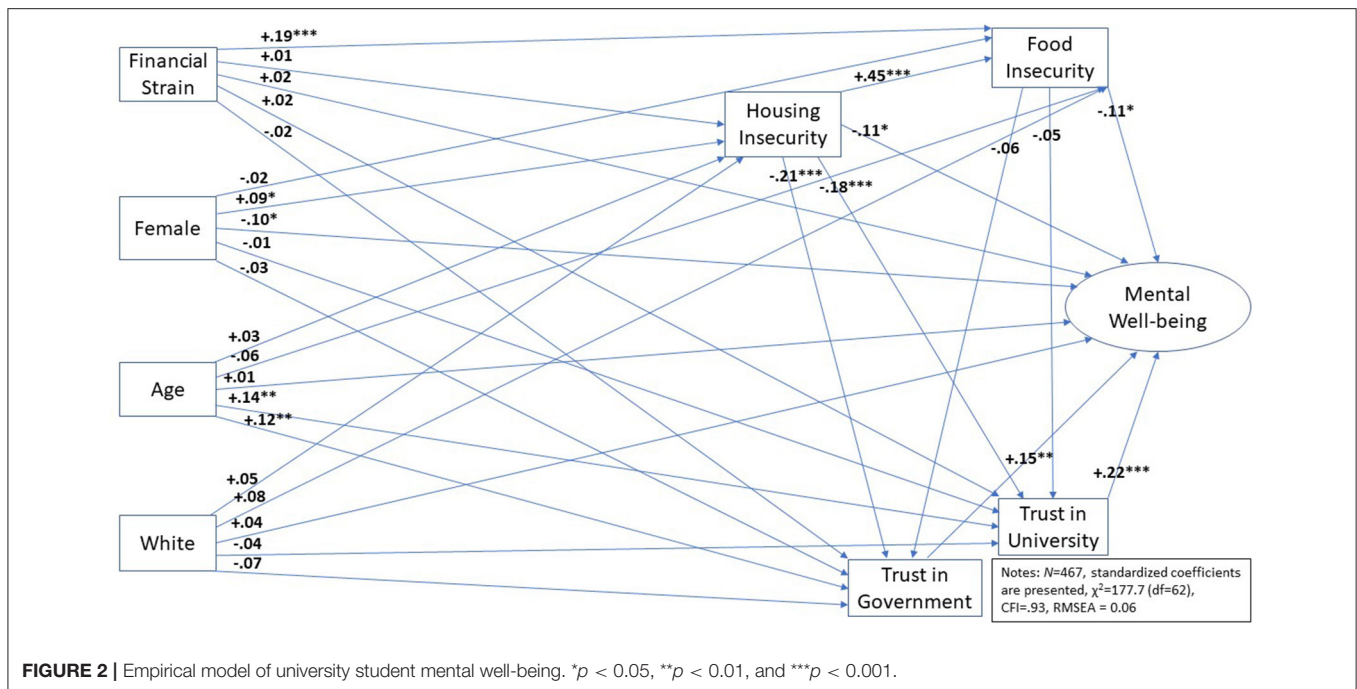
Financial Strain
+.19***
+.01
+.02
+.02
-.02

Food Insecurity

Housing Insecurity
+.45***
-.11*
-.11*
-.05
-.06
-.21***
-.18***

Female
-.02
+.09*
-.10*
-.01
-.03

Mental Well-being

Age
+.03
-.06
+.01
+.14**
+.12**

White
+.05
+.08
+.04
-.04
-.07

+.15**
+.22***

Trust in University

Trust in Government

Notes: $N$=467, standardized coefficients are presented, $\chi^2$=177.7 (df=62), CFI=.93, RMSEA = 0.06

**FIGURE 2 |** Empirical model of university student mental well-being. $^{*}p < 0.05$, $^{**}p < 0.01$, and $^{***}p < 0.001$.